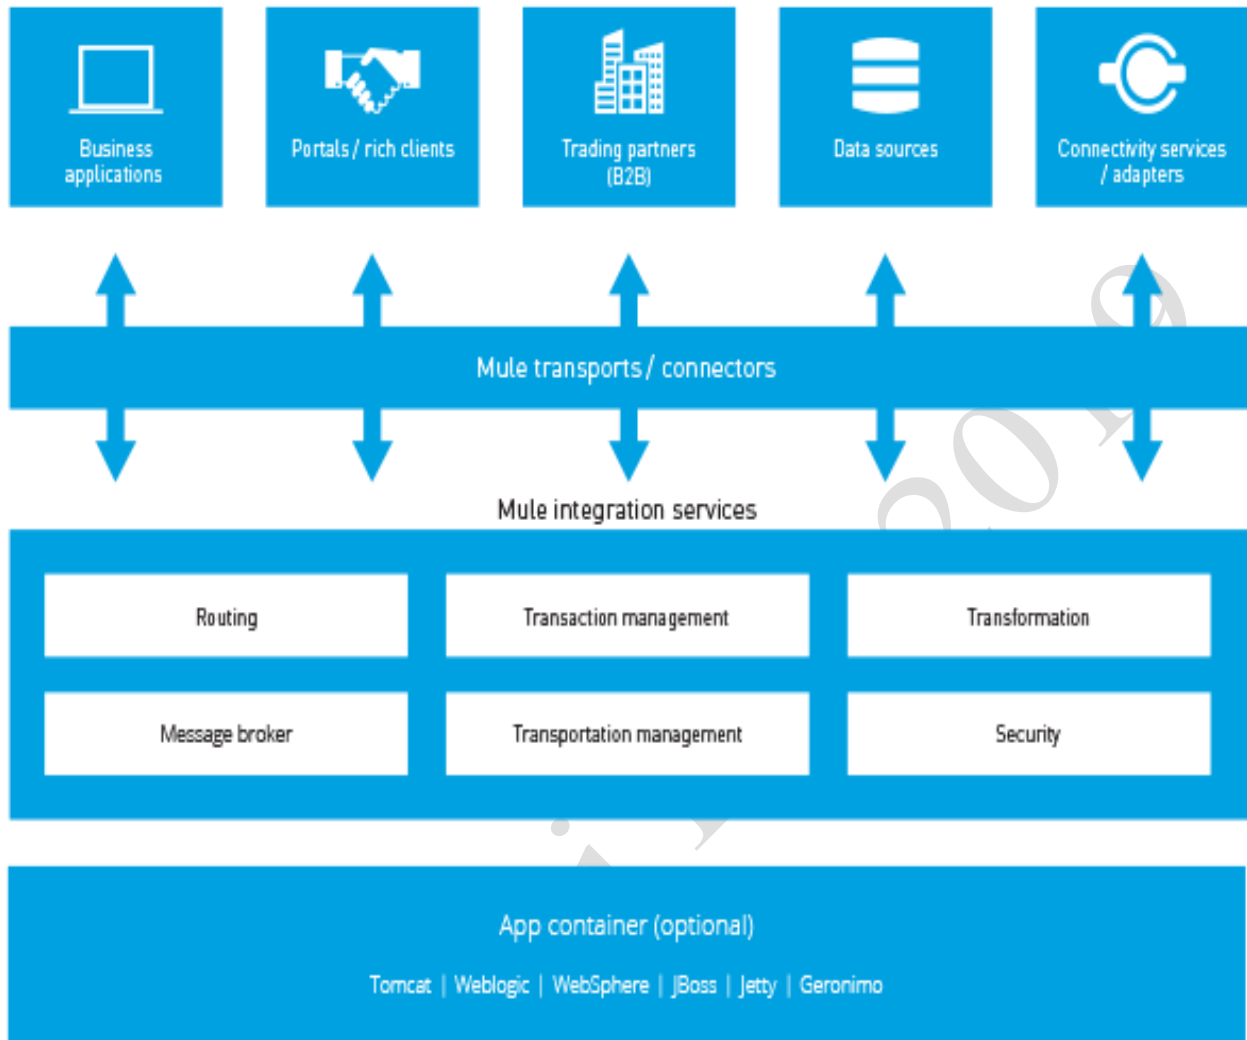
Business applications

Portals / rich clients

Trading partners (B2B)

Data sources

Connectivity services / adapters

Mule transports / connectors

Mule integration services

Routing

Transaction management

Transformation

Message broker

Transportation management

Security

App container (optional)

Tomcat | Weblogic | WebSphere | JBoss | Jetty | Geronimo